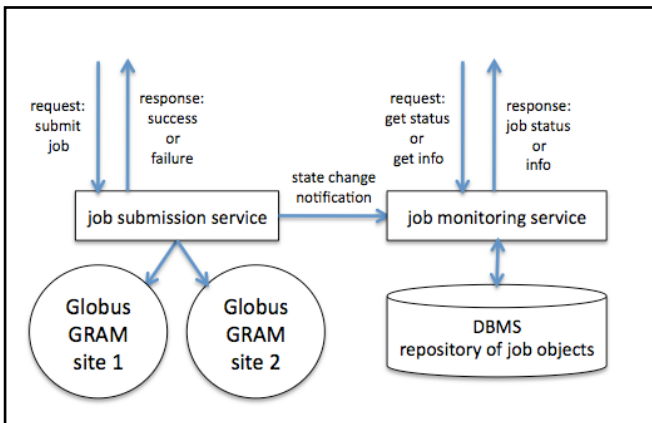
request: submit job

response: success or failure

request: get status or get info

response: job status or info

state change notification

job submission service

job monitoring service

Globus GRAM site 1

Globus GRAM site 2

DBMS repository of job objects